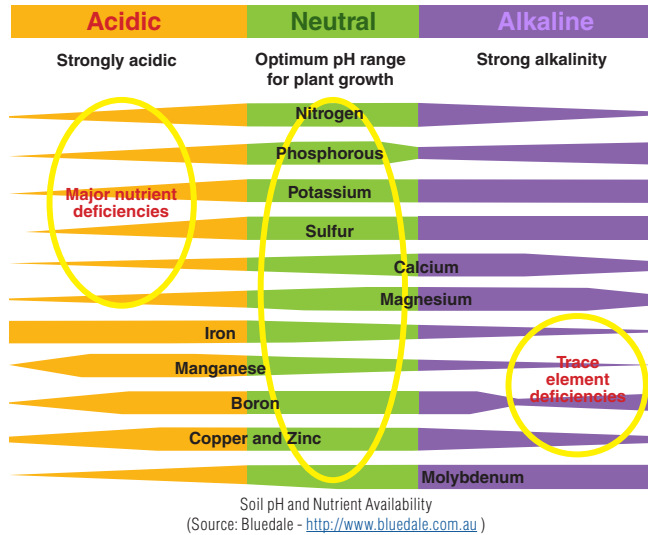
Acidic
Neutral
Alkaline

Strongly acidic
Optimum pH range for plant growth
Strong alkalinity

Nitrogen
Phosphorous
Major nutrient deficiencies
Potassium
Sulfur
Calcium
Magnesium
Iron
Manganese
Trace element deficiencies
Boron
Copper and Zinc
Molybdenum

Soil pH and Nutrient Availability
(Source: Bluedale - http://www.bluedale.com.au )